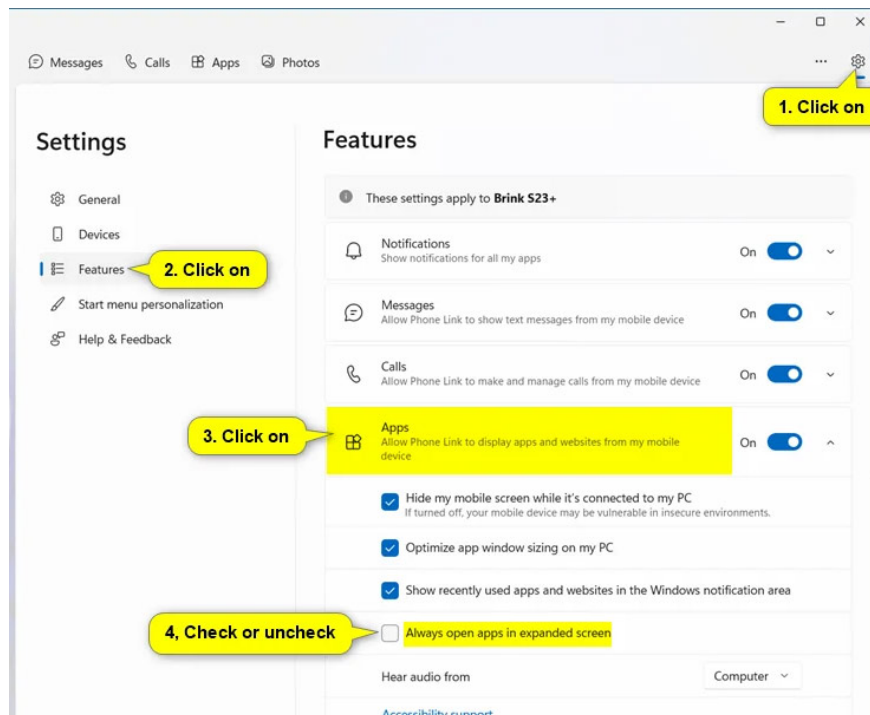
Messages Calls Apps Photos

...

1. Click on

Settings

General

Devices

Features

2. Click on

Start menu personalization

Help & Feedback

Features

These settings apply to Brink S23+

Notifications
Show notifications for all my apps
On

Messages
Allow Phone Link to show text messages from my mobile device
On

Calls
Allow Phone Link to make and manage calls from my mobile device
On

3. Click on

Apps
Allow Phone Link to display apps and websites from my mobile device
On

Hide my mobile screen while it's connected to my PC
If turned off, your mobile device may be vulnerable in insecure environments.

Optimize app window sizing on my PC

Show recently used apps and websites in the Windows notification area

4, Check or uncheck

Always open apps in expanded screen

Hear audio from
Computer

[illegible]